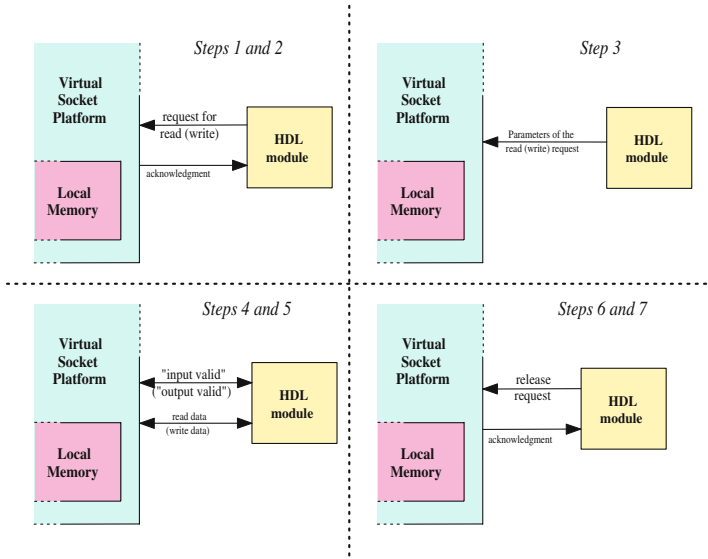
Steps 1 and 2

Virtual Socket Platform

request for read (write)

HDL module

acknowledgment

Local Memory

Step 3

Virtual Socket Platform

Parameters of the read (write) request

HDL module

Local Memory

Steps 4 and 5

Virtual Socket Platform

"input valid" ("output valid")

HDL module

read data (write data)

Local Memory

Steps 6 and 7

Virtual Socket Platform

release request

HDL module

acknowledgment

Local Memory